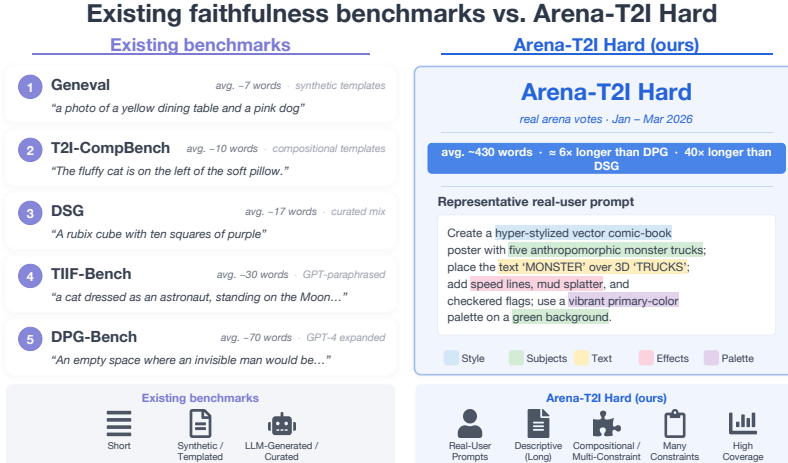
Existing faithfulness benchmarks vs. Arena-T2I Hard

Existing benchmarks

1 Geneval avg. ~7 words · synthetic templates
"a photo of a yellow dining table and a pink dog"

2 T2I-CompBench avg. ~10 words · compositional templates
"The fluffy cat is on the left of the soft pillow."

3 DSG avg. ~17 words · curated mix
"A rubix cube with ten squares of purple"

4 TIIF-Bench avg. ~30 words · GPT-paraphrased
"a cat dressed as an astronaut, standing on the Moon…"

5 DPG-Bench avg. ~70 words · GPT-4 expanded
"An empty space where an invisible man would be…"

Arena-T2I Hard (ours)

Arena-T2I Hard
real arena votes · Jan – Mar 2026

avg. ~430 words · ≈ 6× longer than DPG · 40× longer than DSG

Representative real-user prompt

Create a hyper-stylized vector comic-book poster with five anthropomorphic monster trucks; place the text 'MONSTER' over 3D 'TRUCKS'; add speed lines, mud splatter, and checkered flags; use a vibrant primary-color palette on a green background.

Style Subjects Text Effects Palette

Existing benchmarks
Short
Synthetic / Templated
LLM-Generated / Curated

Arena-T2I Hard (ours)
Real-User Prompts
Descriptive (Long)
Compositional / Multi-Constraint
Many Constraints
High Coverage